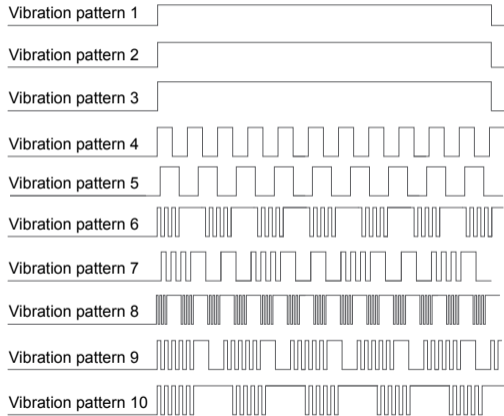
Vibration pattern 1

Vibration pattern 2

Vibration pattern 3

Vibration pattern 4

Vibration pattern 5

Vibration pattern 6

Vibration pattern 7

Vibration pattern 8

Vibration pattern 9

Vibration pattern 10